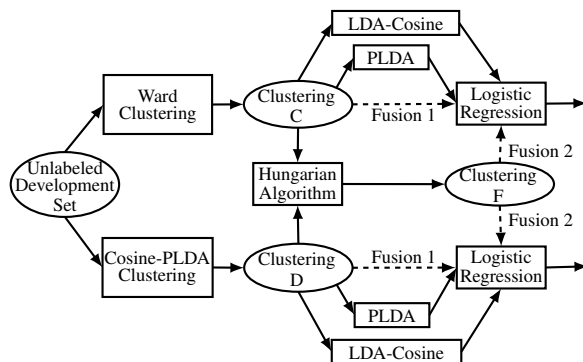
LDA-Cosine

PLDA

Ward Clustering

Clustering C

Fusion 1

Logistic Regression

Unlabeled Development Set

Hungarian Algorithm

Fusion 2

Clustering F

Fusion 2

Cosine-PLDA Clustering

Clustering D

Fusion 1

Logistic Regression

PLDA

LDA-Cosine